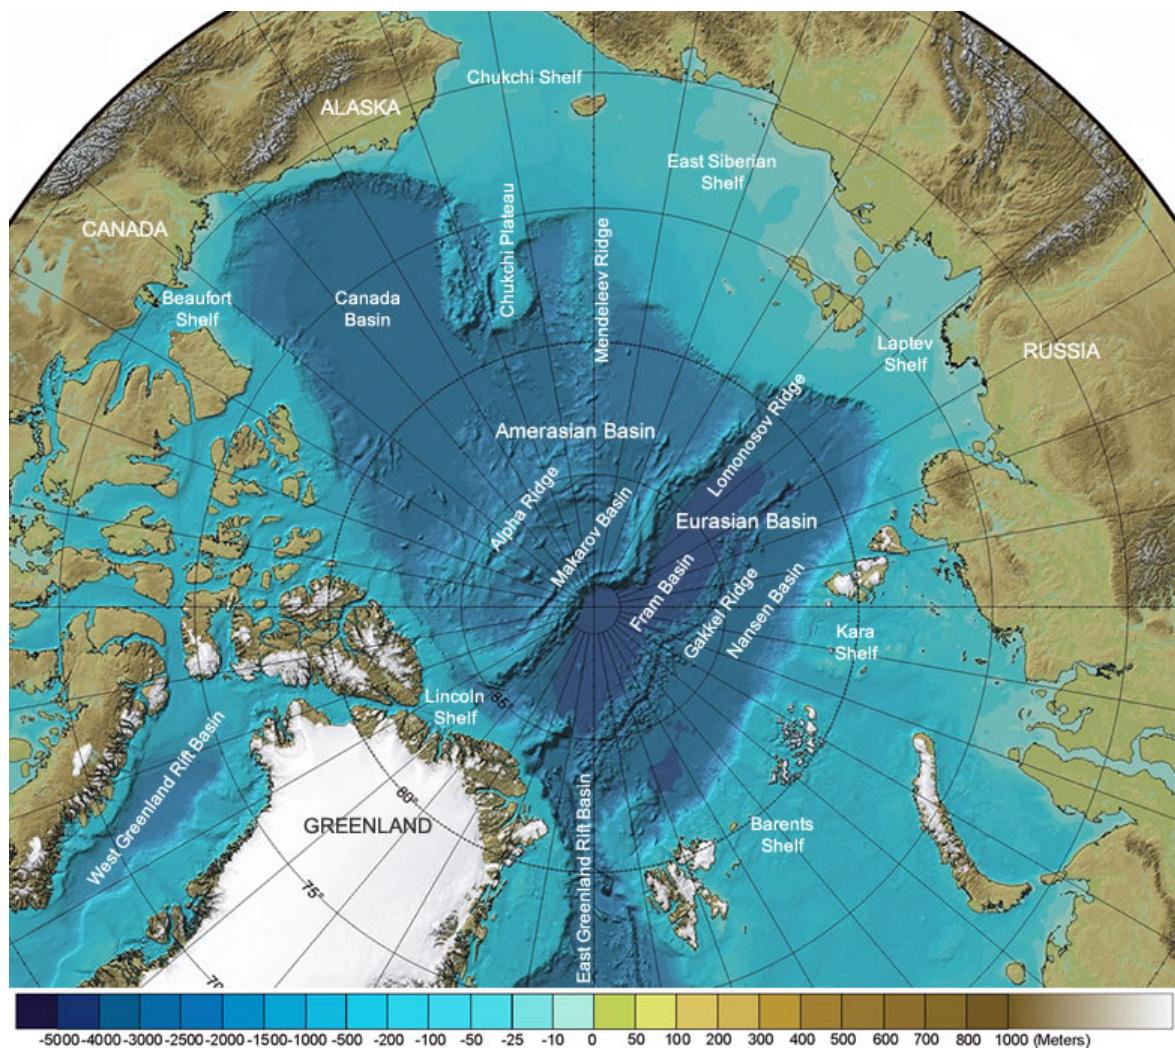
Chukchi Shelf
ALASKA
East Siberian Shelf
CANADA
Chukchi Plateau
Mendeleev Ridge
Beaufort Shelf
Canada Basin
Laptev Shelf
RUSSIA
Lomonosov Ridge
Amerasian Basin
Alpha Ridge
Makarov Basin
Eurasian Basin
Fram Basin
Gakkel Ridge
Nansen Basin
Kara Shelf
Lincoln Shelf
85°
West Greenland Rift Basin
80°
GREENLAND
East Greenland Rift Basin
Barents Shelf
75°
70
-5000 -4000 -3000 -2500 -2000 -1500 -1000 -500 -200 -100 -50 -25 -10 0 50 100 200 300 400 500 600 700 800 1000 (Meters)